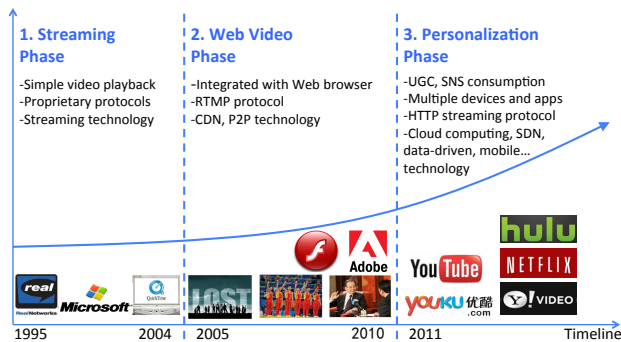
1. Streaming Phase

-Simple video playback
-Proprietary protocols
-Streaming technology

2. Web Video Phase

-Integrated with Web browser
-RTMP protocol
-CDN, P2P technology

3. Personalization Phase

-UGC, SNS consumption
-Multiple devices and apps
-HTTP streaming protocol
-Cloud computing, SDN, data-driven, mobile... technology

real
RealNetworks
Microsoft
QuickTime
LOST
Adobe
YouTube
youku 优酷 .com
hulu
NETFLIX
Y! VIDEO

1995 2004 2005 2010 2011 Timeline